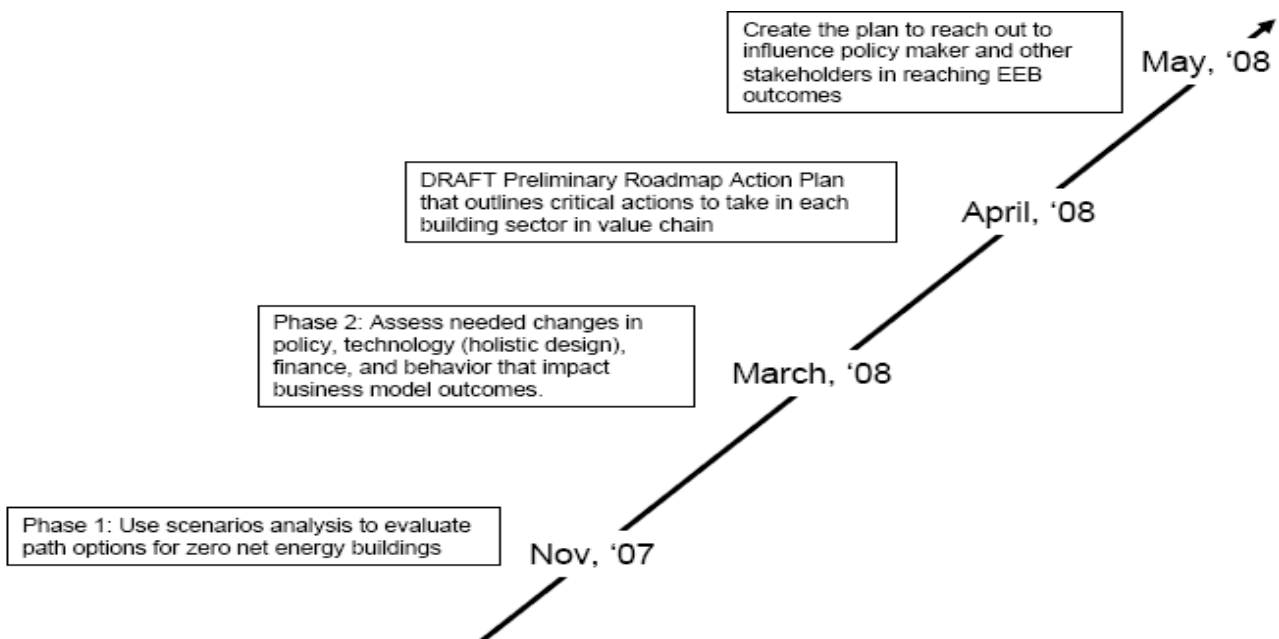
Create the plan to reach out to influence policy maker and other stakeholders in reaching EEB outcomes

May, '08

DRAFT Preliminary Roadmap Action Plan that outlines critical actions to take in each building sector in value chain

April, '08

Phase 2: Assess needed changes in policy, technology (holistic design), finance, and behavior that impact business model outcomes.

March, '08

Phase 1: Use scenarios analysis to evaluate path options for zero net energy buildings

Nov, '07